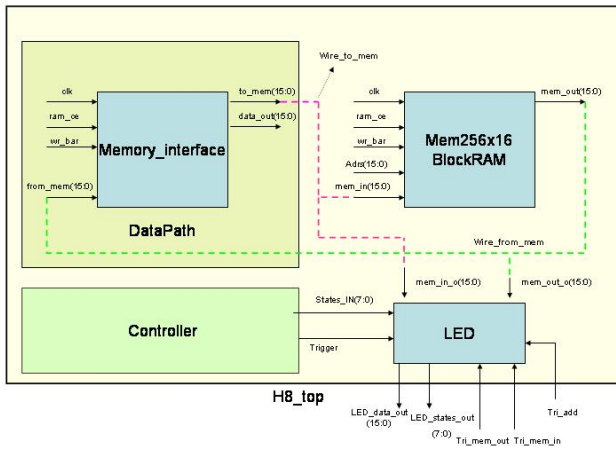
Wire_to_mem

clk
ram_oe
wr_bar
from_mem(15:0)

Memory_interface

to_mem(15:0)
data_out(15:0)

DataPath

clk
ram_oe
wr_bar
Adrs(15:0)
mem_in(15:0)

Mem256x16
BlockRAM

mem_out(15:0)

Wire_from_mem

mem_in_o(15:0)
mem_out_o(15:0)

Controller

States_IN(7:0)
Trigger

LED

H8_top

LED_data_out
(15:0)
LED_states_out
(7:0)
Tri_mem_out
Tri_mem_in
Tri_add